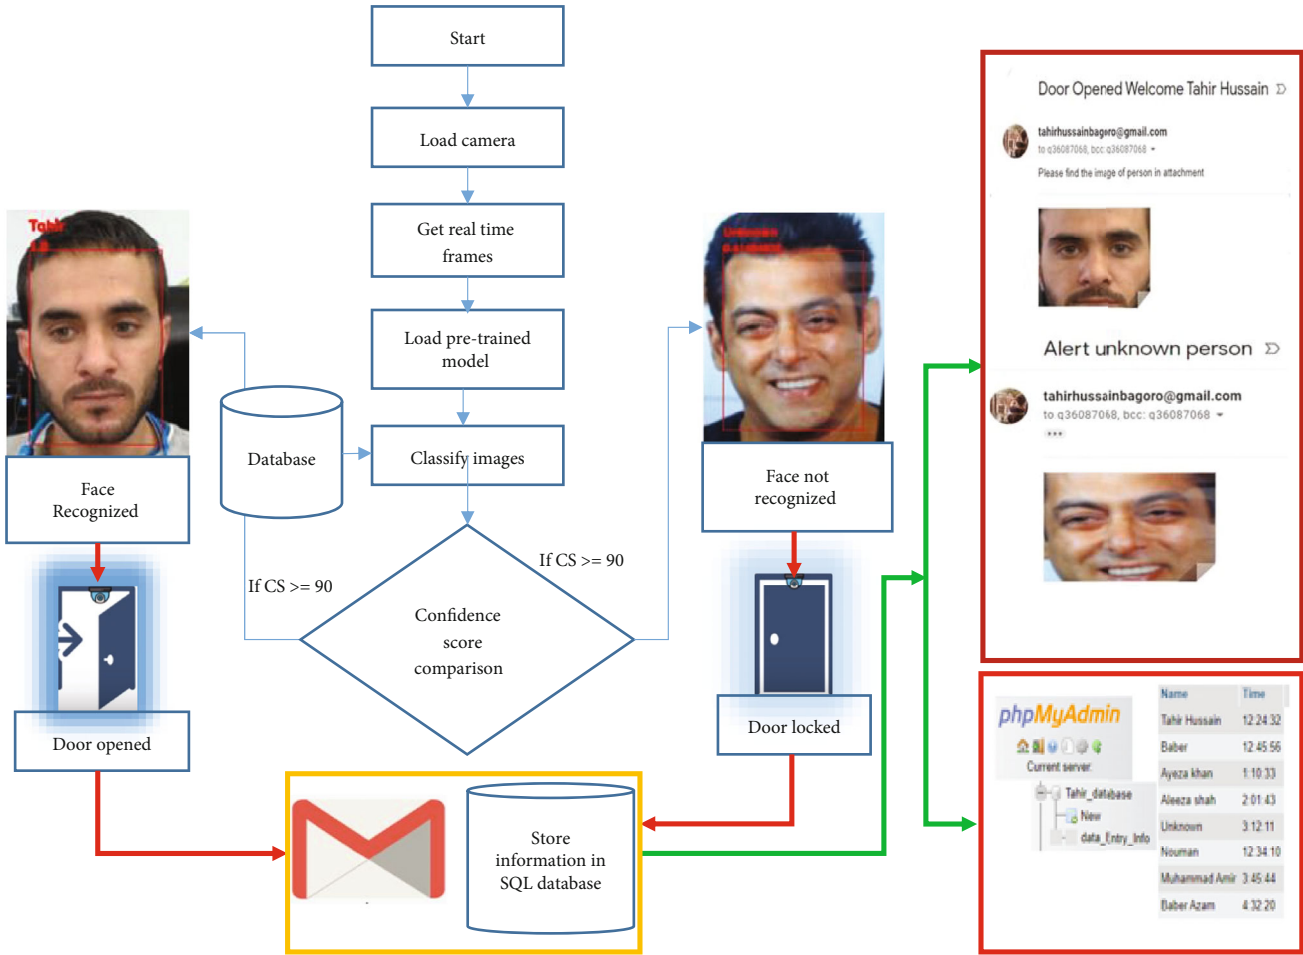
Start

Load camera

Get real time frames

Load pre-trained model

Database

Classify images

Tahir

Face Recognized

If CS >= 90

Confidence score comparison

If CS >= 90

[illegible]

Face not recognized

Door opened

Door locked

Store information in SQL database

Door Opened Welcome Tahir Hussain

tahirhussainbagoro@gmail.com
to q36087068, bcc: q36087068
Please find the image of person in attachment

Alert unknown person

tahirhussainbagoro@gmail.com
to q36087068, bcc: q36087068

phpMyAdmin
Current server:
Tahir_database
New
data_Entry_Info

| Name | Time |
|---|---|
| Tahir Hussain | 12:24:32 |
| Baber | 12:45:56 |
| Ayeza khan | 1:10:33 |
| Aleeza shah | 2:01:43 |
| Unknown | 3:12:11 |
| Nouman | 12:34:10 |
| Muhammad Amir | 3:45:44 |
| Baber Azam | 4:32:20 |